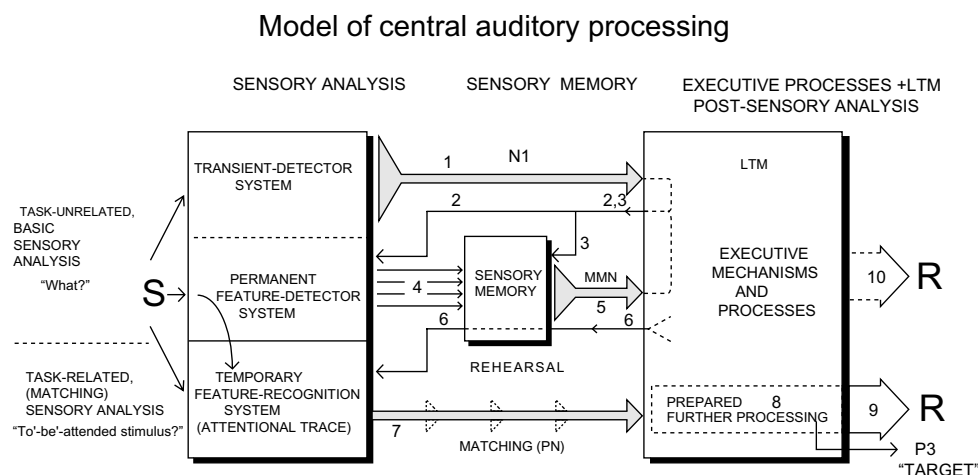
Model of central auditory processing

SENSORY ANALYSIS

SENSORY MEMORY

EXECUTIVE PROCESSES +LTM POST-SENSORY ANALYSIS

TASK-UNRELATED, BASIC SENSORY ANALYSIS

"What?"

S

TASK-RELATED, (MATCHING) SENSORY ANALYSIS

"To'-be'-attended stimulus?"

TRANSIENT-DETECTOR SYSTEM

PERMANENT FEATURE-DETECTOR SYSTEM

TEMPORARY FEATURE-RECOGNITION SYSTEM (ATTENTIONAL TRACE)

1

N1

2

2,3

3

4

SENSORY MEMORY

MMN

5

6

6

REHEARSAL

7

MATCHING (PN)

LTM

EXECUTIVE MECHANISMS AND PROCESSES

10

R

PREPARED FURTHER PROCESSING

8

9

R

P3

"TARGET"